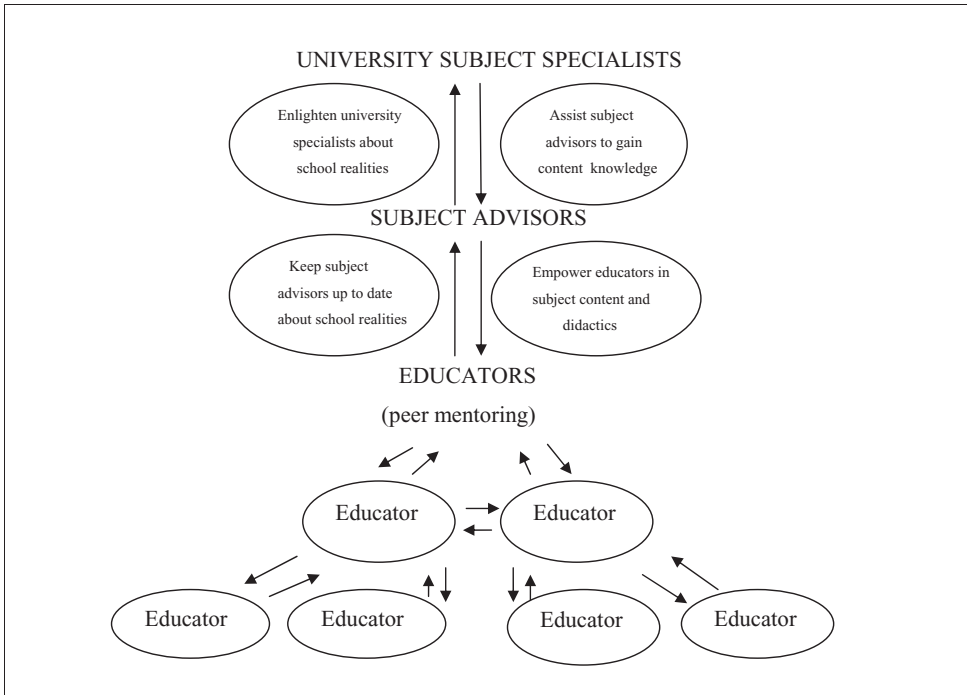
UNIVERSITY SUBJECT SPECIALISTS

Enlighten university specialists about school realities

Assist subject advisors to gain content knowledge

SUBJECT ADVISORS

Keep subject advisors up to date about school realities

Empower educators in subject content and didactics

EDUCATORS

(peer mentoring)

Educator

Educator

Educator

Educator

Educator

Educator